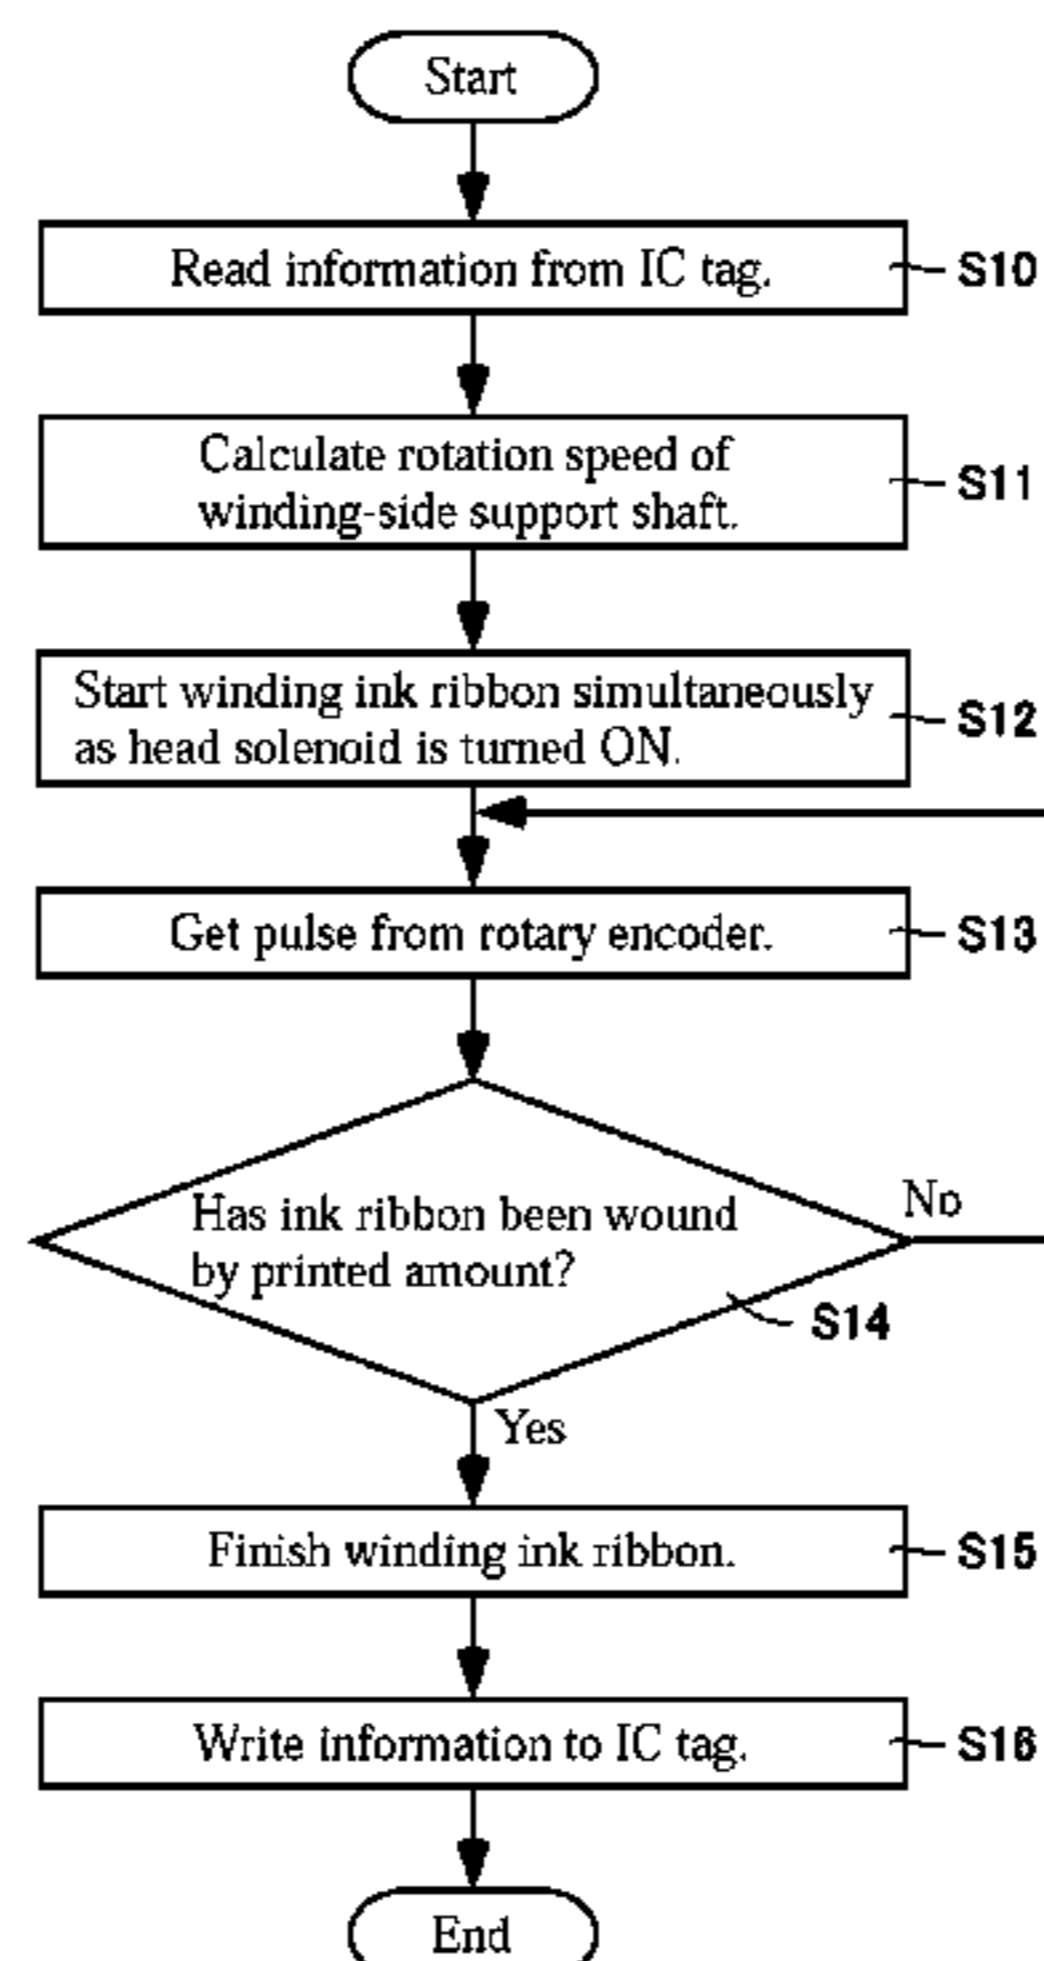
Start

Read information from IC tag.

S10

Calculate rotation speed of winding-side support shaft.

S11

Start winding ink ribbon simultaneously as head solenoid is turned ON.

S12

Get pulse from rotary encoder.

S13

Has ink ribbon been wound by printed amount?

No

S14

Yes

Finish winding ink ribbon.

S15

Write information to IC tag.

S16

End